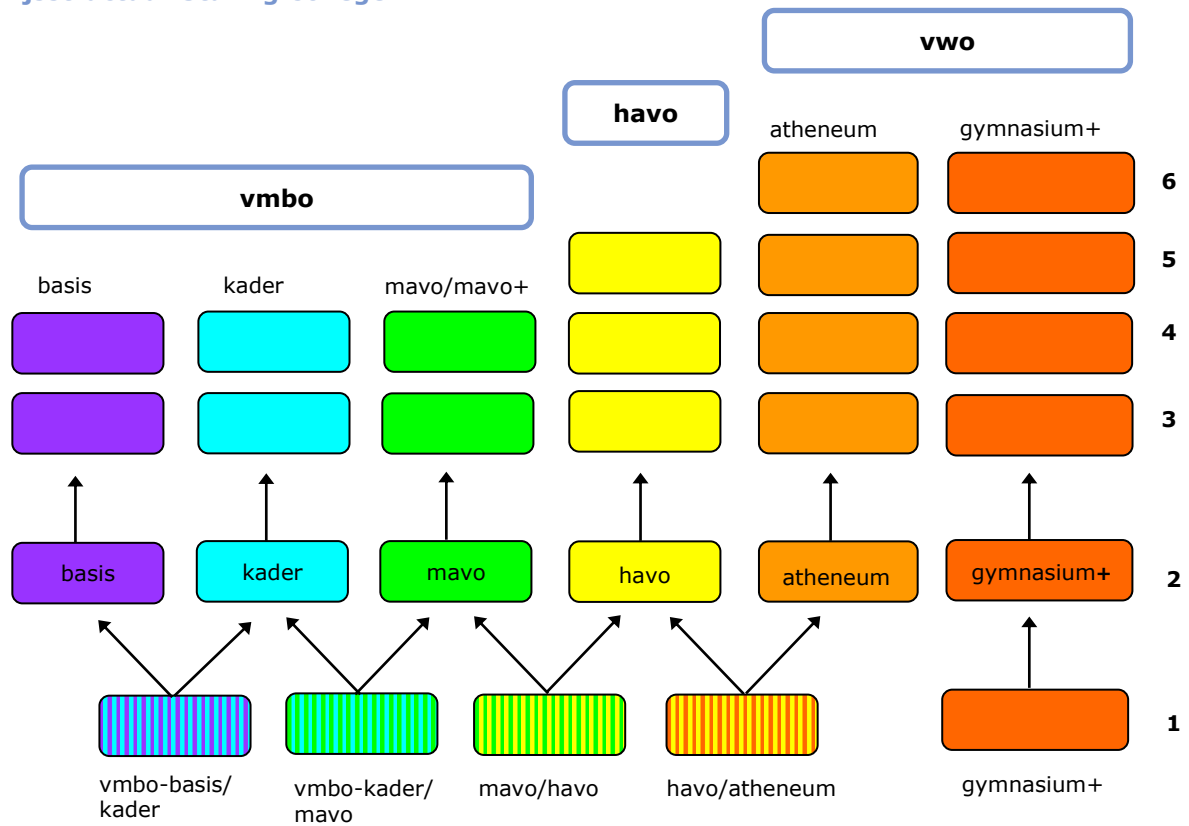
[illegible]

vwo

havo

atheneum

gymnasium+

6

vmbo

5

basis

kader

mavo/mavo+

4

3

basis

kader

mavo

havo

atheneum

gymnasium+

2

1

vmbo-basis/ kader

vmbo-kader/ mavo

mavo/havo

havo/atheneum

gymnasium+